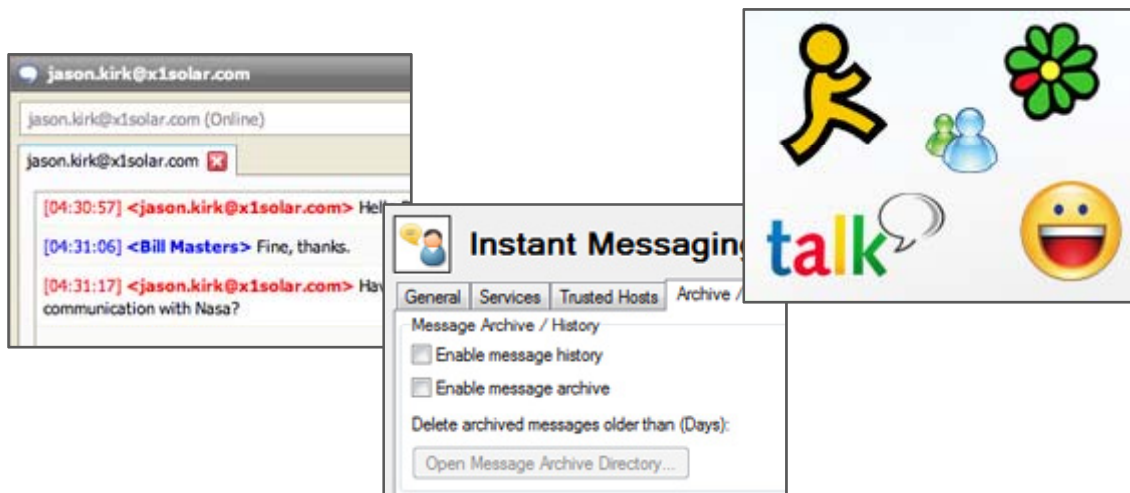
jason.kirk@x1solar.com

jason.kirk@x1solar.com (Online)

jason.kirk@x1solar.com

[04:30:57] <jason.kirk@x1solar.com> Hell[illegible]

[04:31:06] <Bill Masters> Fine, thanks.

[04:31:17] <jason.kirk@x1solar.com> Hav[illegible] communication with Nasa?

Instant Messaging

General | Services | Trusted Hosts | Archive /

Message Archive / History

Enable message history

Enable message archive

Delete archived messages older than (Days):

Open Message Archive Directory...

talk